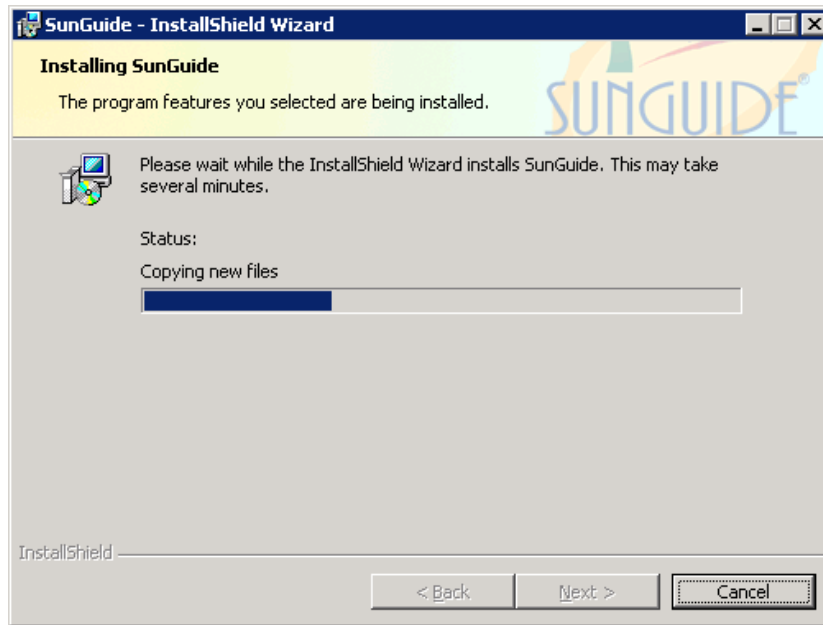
SunGuide - InstallShield Wizard

Installing SunGuide

The program features you selected are being installed.

SUNGUIDE®

Please wait while the InstallShield Wizard installs SunGuide. This may take several minutes.

Status:

Copying new files

InstallShield

< Back

Next >

Cancel